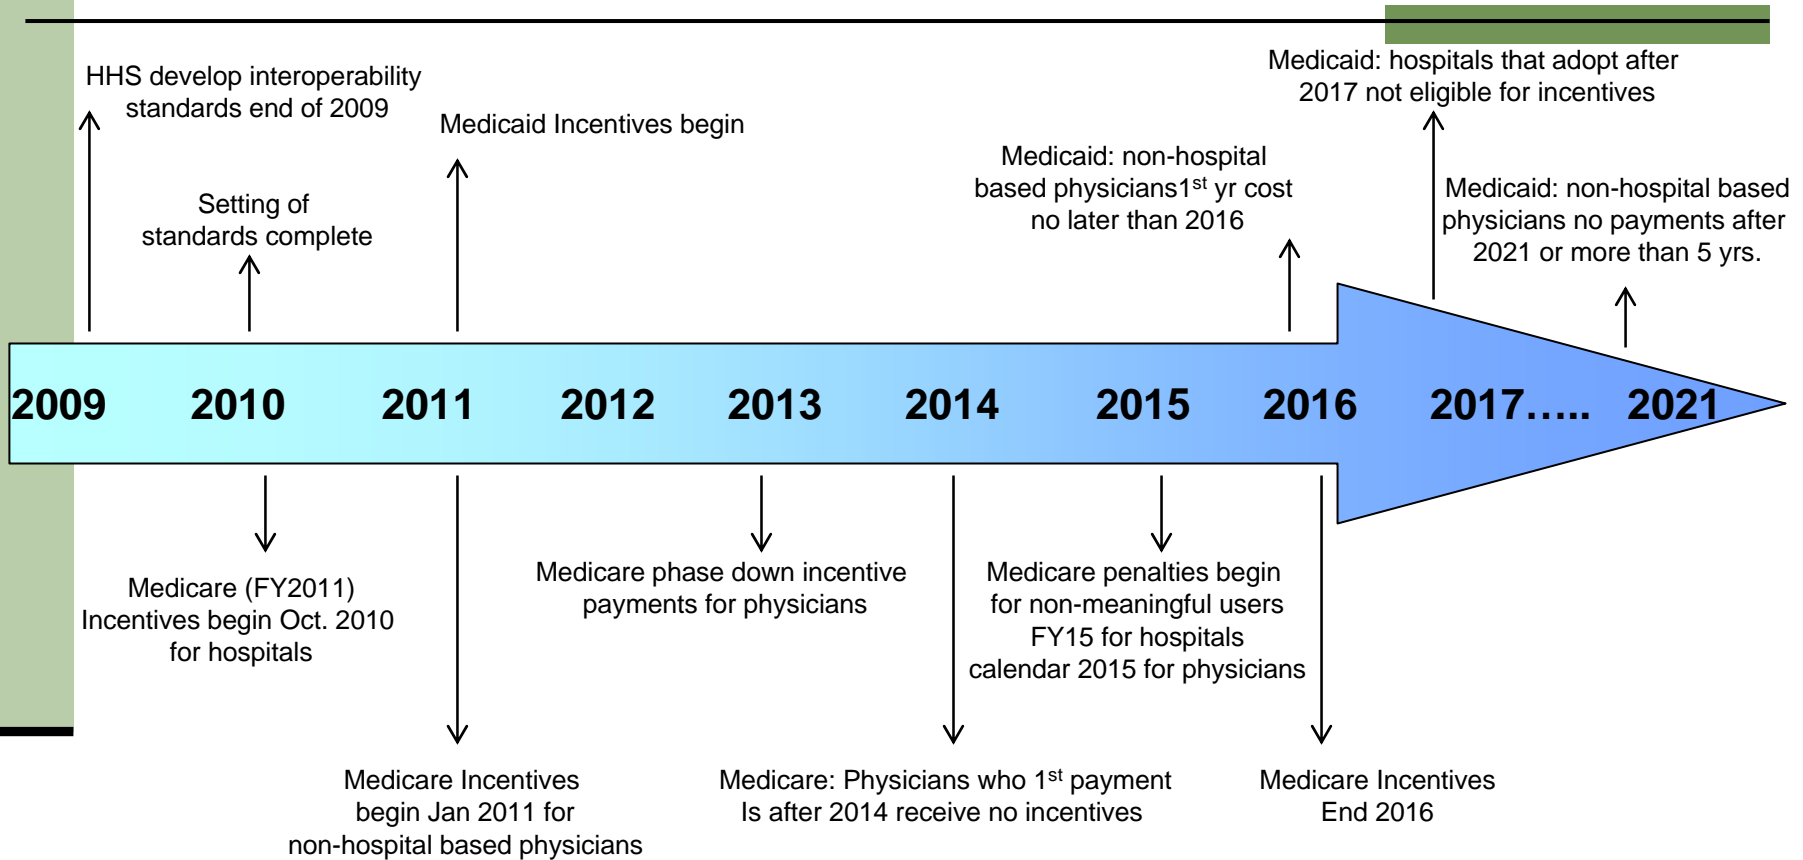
HHS develop interoperability standards end of 2009

Setting of standards complete

Medicaid Incentives begin

Medicaid: non-hospital based physicians1$^{st}$ yr cost no later than 2016

Medicaid: hospitals that adopt after 2017 not eligible for incentives

Medicaid: non-hospital based physicians no payments after 2021 or more than 5 yrs.

2009 2010 2011 2012 2013 2014 2015 2016 2017….. 2021

Medicare (FY2011) Incentives begin Oct. 2010 for hospitals

Medicare phase down incentive payments for physicians

Medicare penalties begin for non-meaningful users FY15 for hospitals calendar 2015 for physicians

Medicare Incentives begin Jan 2011 for non-hospital based physicians

Medicare: Physicians who 1$^{st}$ payment Is after 2014 receive no incentives

Medicare Incentives End 2016